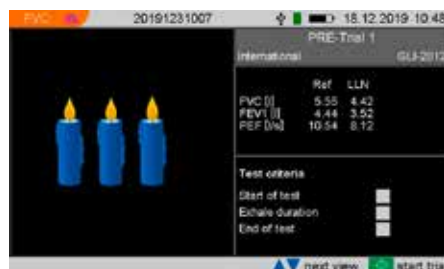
FVC 20191231007 18.12.2019 10:48

PRE-Trial 1

International GLI-2012

| | Ref | LLN |
|---|---|---|
| FVC [l] | 5.55 | 4.42 |
| FEV1 [l] | 4.44 | 3.52 |
| PEF [l/s] | 10.54 | 8.12 |

Test criteria

Start of test

Exhale duration

End of test

next view start trial